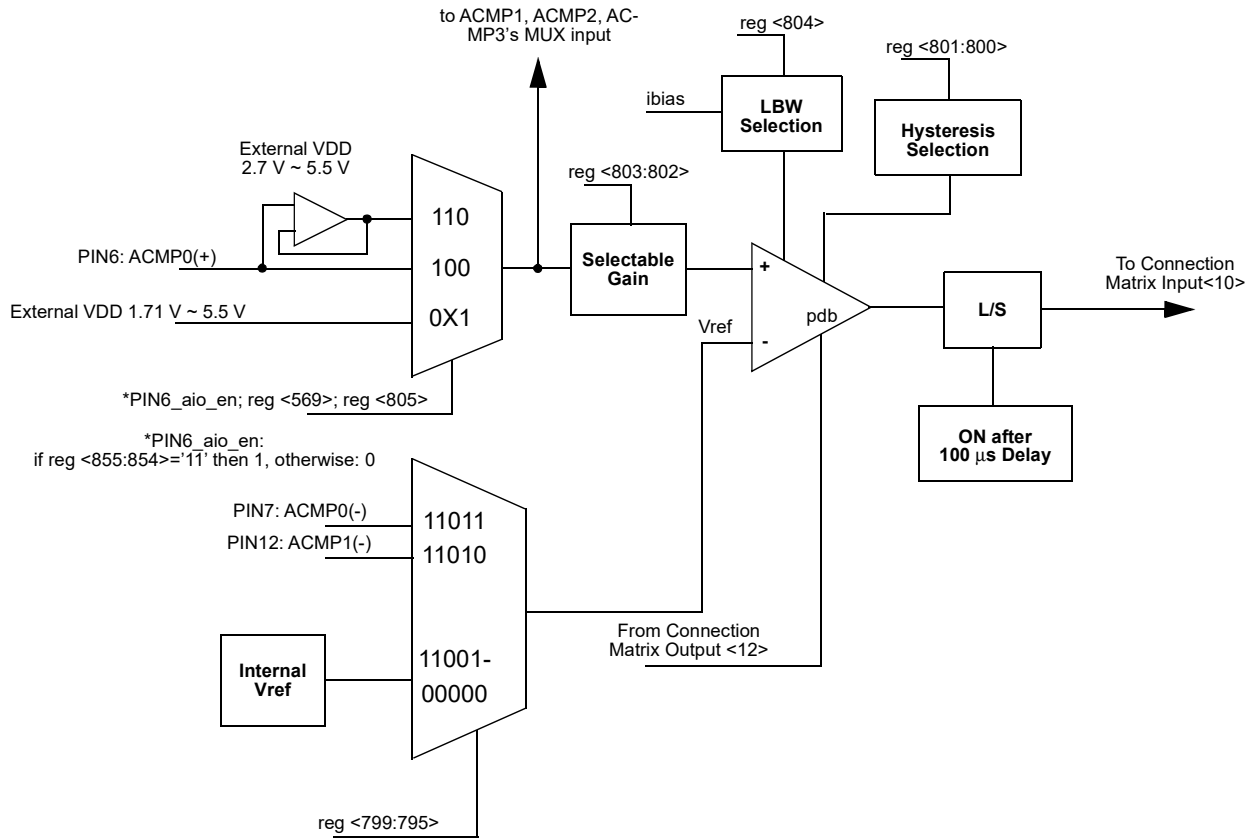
to ACMP1, ACMP2, ACMP3's MUX input

reg <804>

reg <801:800>

ibias

LBW Selection

Hysteresis Selection

External VDD
2.7 V ~ 5.5 V

reg <803:802>

110

PIN6: ACMP0(+)

100

Selectable Gain

+

To Connection Matrix Input<10>

External VDD 1.71 V ~ 5.5 V

0X1

Vref

pdb

L/S

-

*PIN6_aio_en; reg <569>; reg <805>

ON after 100 $\mu$s Delay

*PIN6_aio_en:
if reg <855:854>='11' then 1, otherwise: 0

PIN7: ACMP0(-)

11011

PIN12: ACMP1(-)

11010

From Connection Matrix Output <12>

Internal Vref

11001-
00000

reg <799:795>